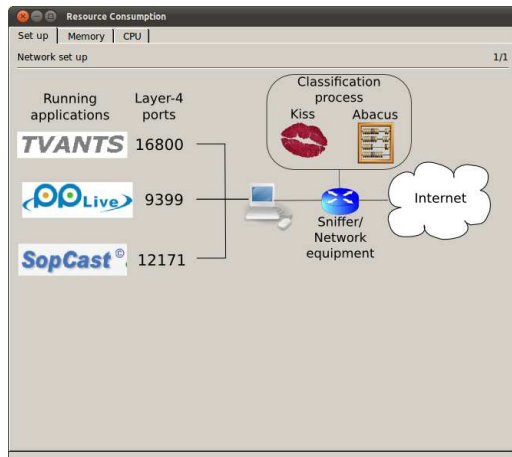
Resource Consumption

Set up | Memory | CPU

Network set up

1/1

Running applications

Layer-4 ports

TVANTS 16800

PPLive 9399

SopCast © 12171

Classification process

Kiss

Abacus

Sniffer/ Network equipment

Internet